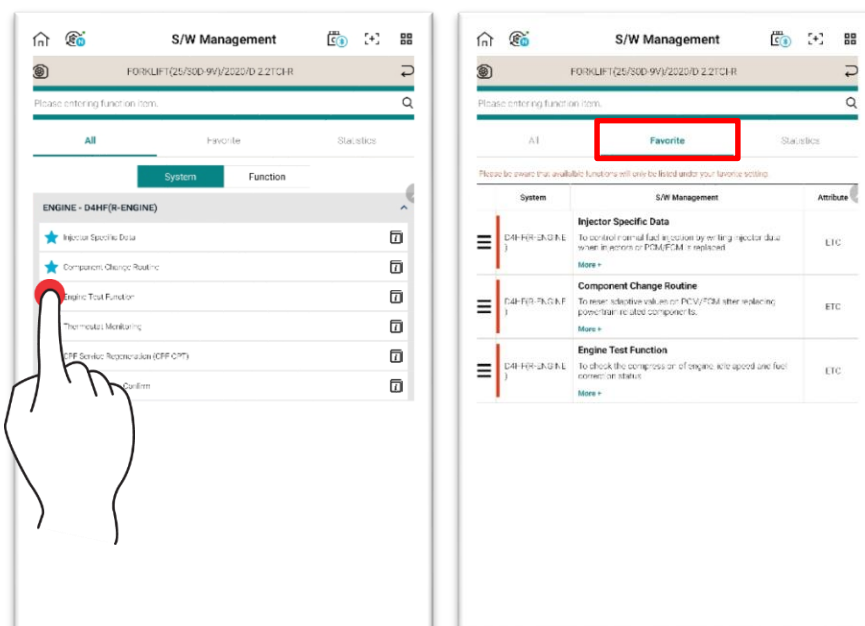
S/W Management

FORKLIFT(25/30D-9V)/2020/D 2.2TCI-R

Please entering function item.

All | Favorite | Statistics

System | Function

ENGINE - D4HF(R-ENGINE)

Injector Specific Data

Component Change Routine

Engine Test Function

Thermostat Monitoring

CPF Service Regeneration (CPF CPT)

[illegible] Confirm

S/W Management

FORKLIFT(25/30D-9V)/2020/D 2.2TCI-R

Please entering function item.

All | Favorite | Statistics

Please be aware that available functions will only be listed under your favorite setting.

| System | S/W Management | Attribute |
|---|---|---|
| D4HF(R-ENGINE) | **Injector Specific Data** To control normal fuel injection by writing injector data when injectors or PCM/ECM is replaced. More + | ETC |
| D4HF(R-ENGINE) | **Component Change Routine** To reset adaptive values on PCM/ECM after replacing powertrain related components. More + | ETC |
| D4HF(R-ENGINE) | **Engine Test Function** To check the compress on of engine idle speed and fuel correction status. More + | ETC |